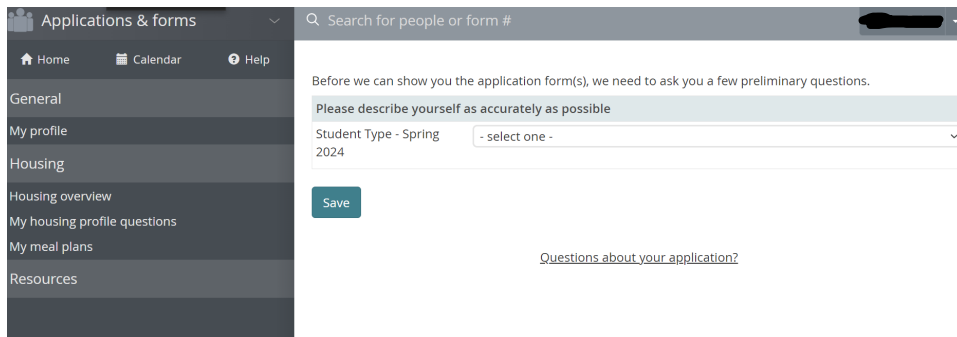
Applications & forms

Search for people or form #

Home
Calendar
Help

General
My profile
Housing
Housing overview
My housing profile questions
My meal plans
Resources

Before we can show you the application form(s), we need to ask you a few preliminary questions.

Please describe yourself as accurately as possible

Student Type - Spring 2024 | - select one -

Save

Questions about your application?